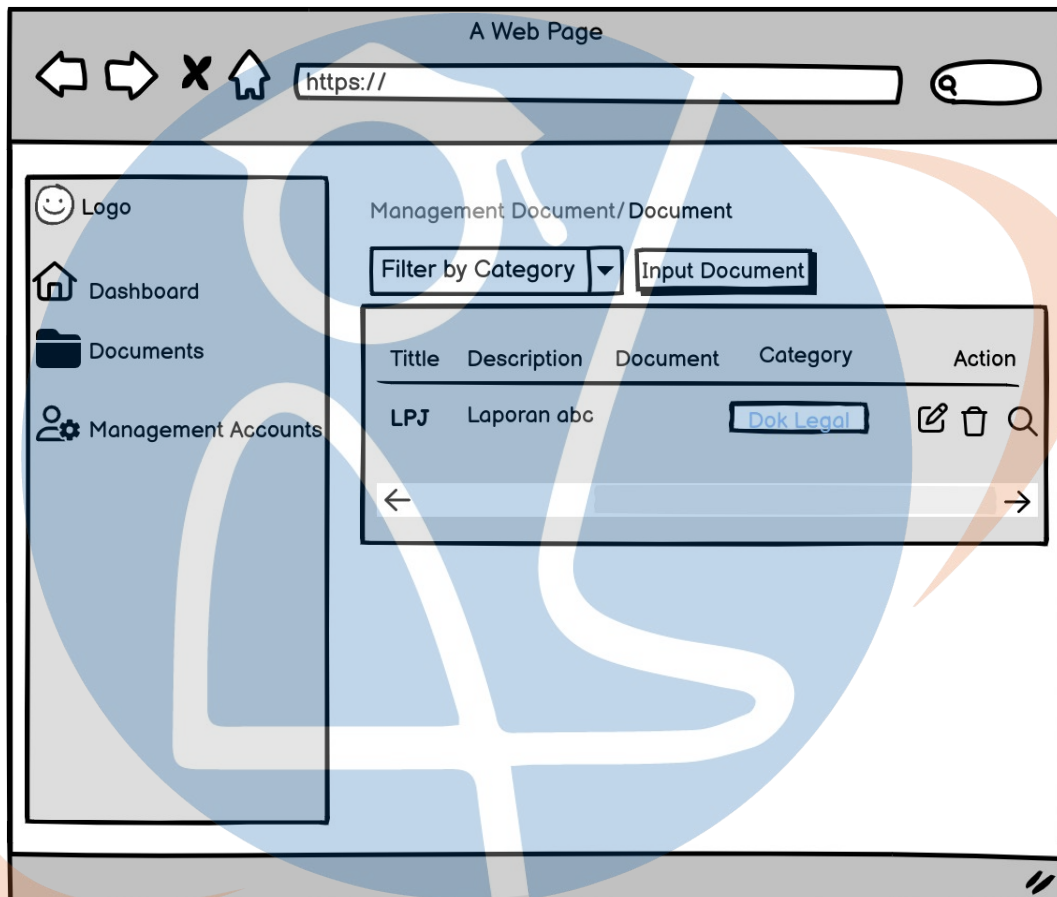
A Web Page

https://

Logo

Dashboard

Documents

Management Accounts

Management Document/ Document

Filter by Category

Input Document

| Tittle | Description | Document | Category | Action |
|---|---|---|---|---|
| LPJ | Laporan abc | | Dok Legal | |